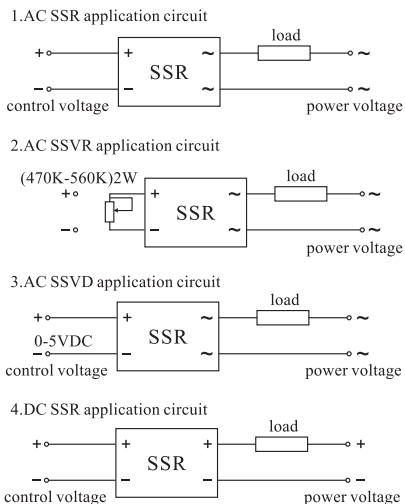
1.AC SSR application circuit

+ + ~ load ~

SSR

− − ~ ~

control voltage power voltage

2.AC SSVR application circuit

(470K-560K)2W

+ + ~ load ~

SSR

− − ~ ~

power voltage

3.AC SSVD application circuit

+ + ~ load ~

0-5VDC SSR

− − ~ ~

control voltage power voltage

4.DC SSR application circuit

+ + + load +

SSR

− − − −

control voltage power voltage